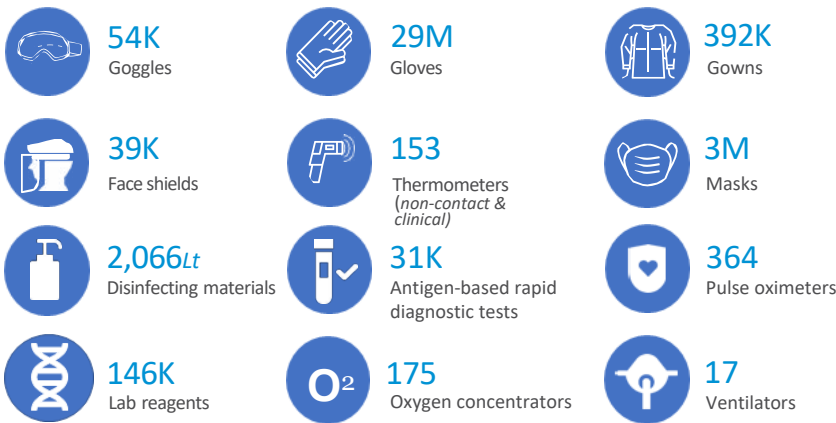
54K
Goggles

29M
Gloves

392K
Gowns

39K
Face shields

153
Thermometers (*non-contact & clinical)*

3M
Masks

2,066*Lt*
Disinfecting materials

31K
Antigen-based rapid diagnostic tests

364
Pulse oximeters

146K
Lab reagents

$O^2$

175
Oxygen concentrators

17
Ventilators